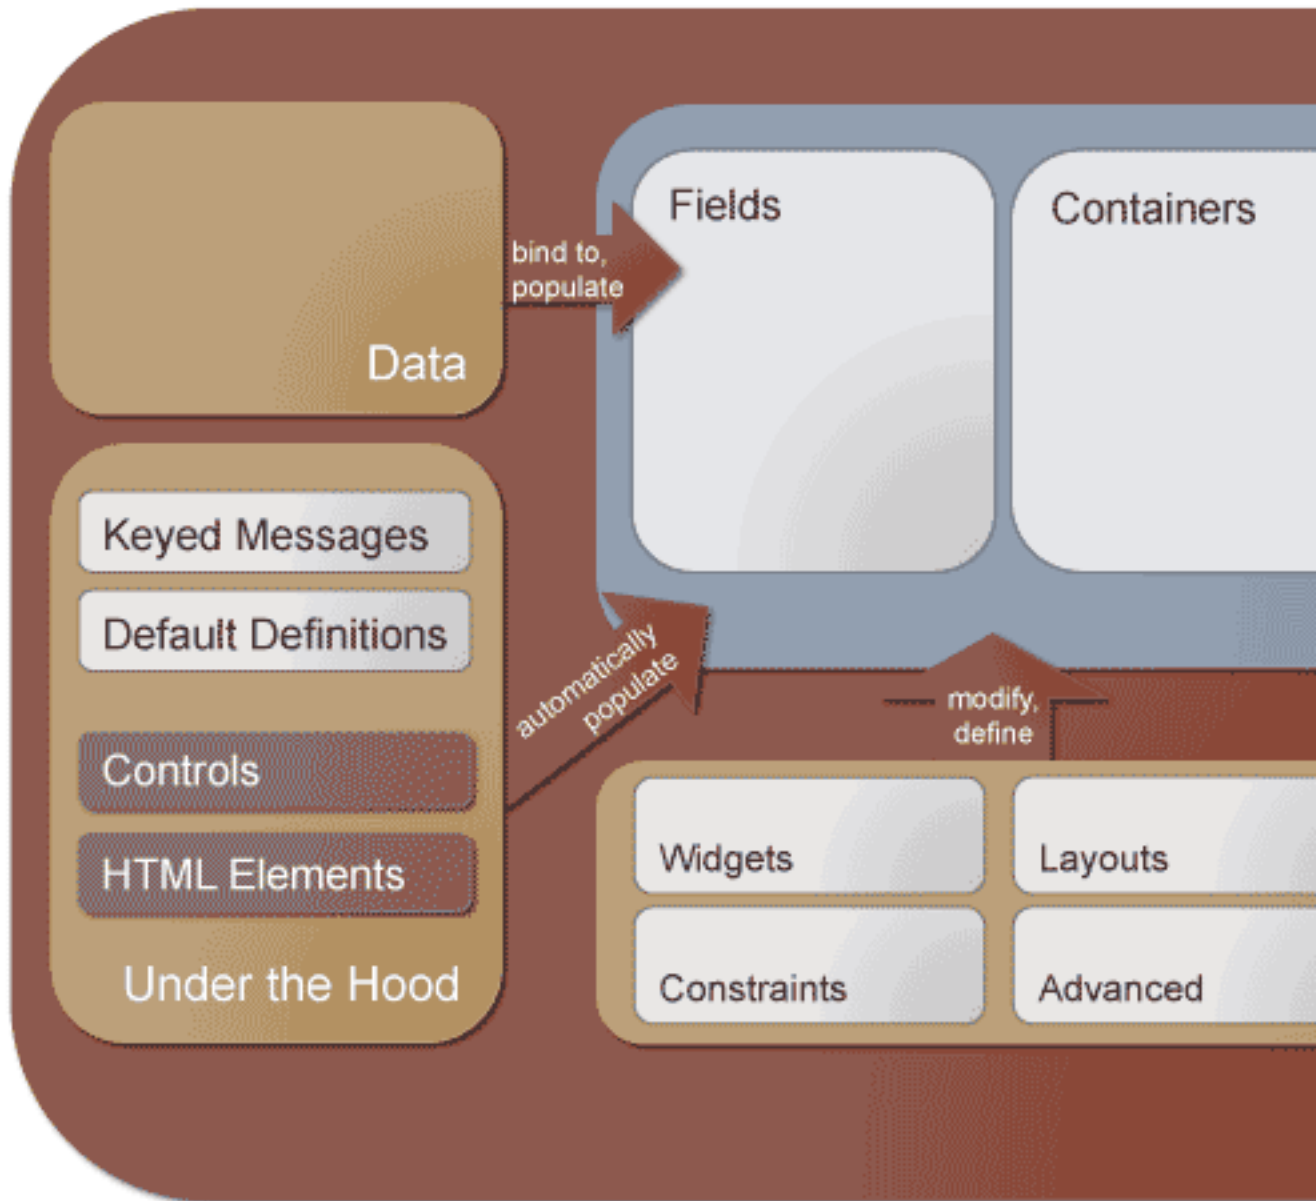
Data

bind to, populate

Fields

Containers

Keyed Messages

Default Definitions

Controls

HTML Elements

Under the Hood

automatically populate

modify, define

Widgets

Layouts

Constraints

Advanced